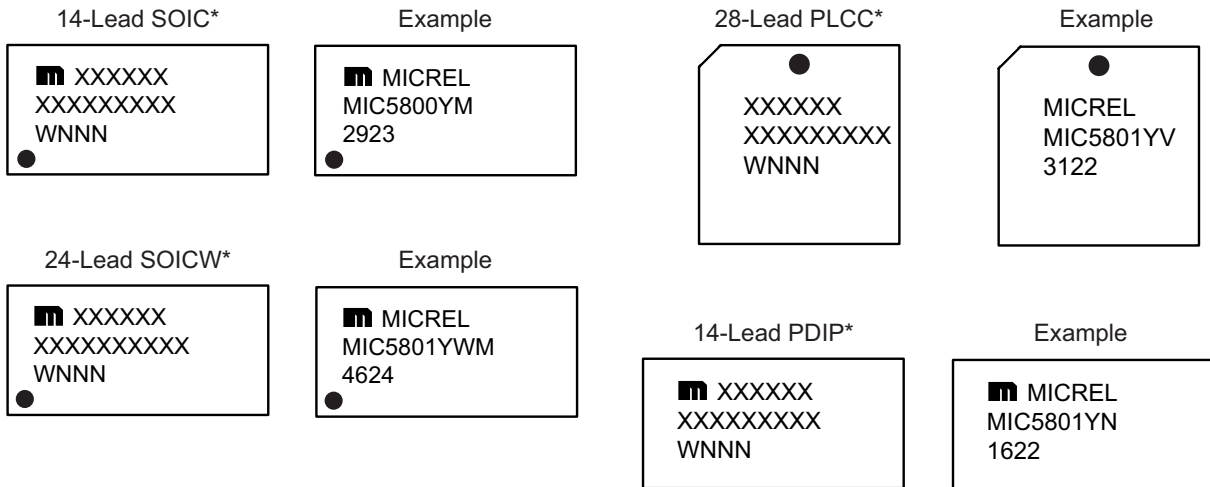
14-Lead SOIC*

m XXXXXX
XXXXXXXXX
WNNN

Example

m MICREL
MIC5800YM
2923

28-Lead PLCC*

XXXXXX
XXXXXXXXX
WNNN

Example

MICREL
MIC5801YV
3122

24-Lead SOICW*

m XXXXXX
XXXXXXXXXX
WNNN

Example

m MICREL
MIC5801YWM
4624

14-Lead PDIP*

m XXXXXX
XXXXXXXXX
WNNN

Example

m MICREL
MIC5801YN
1622